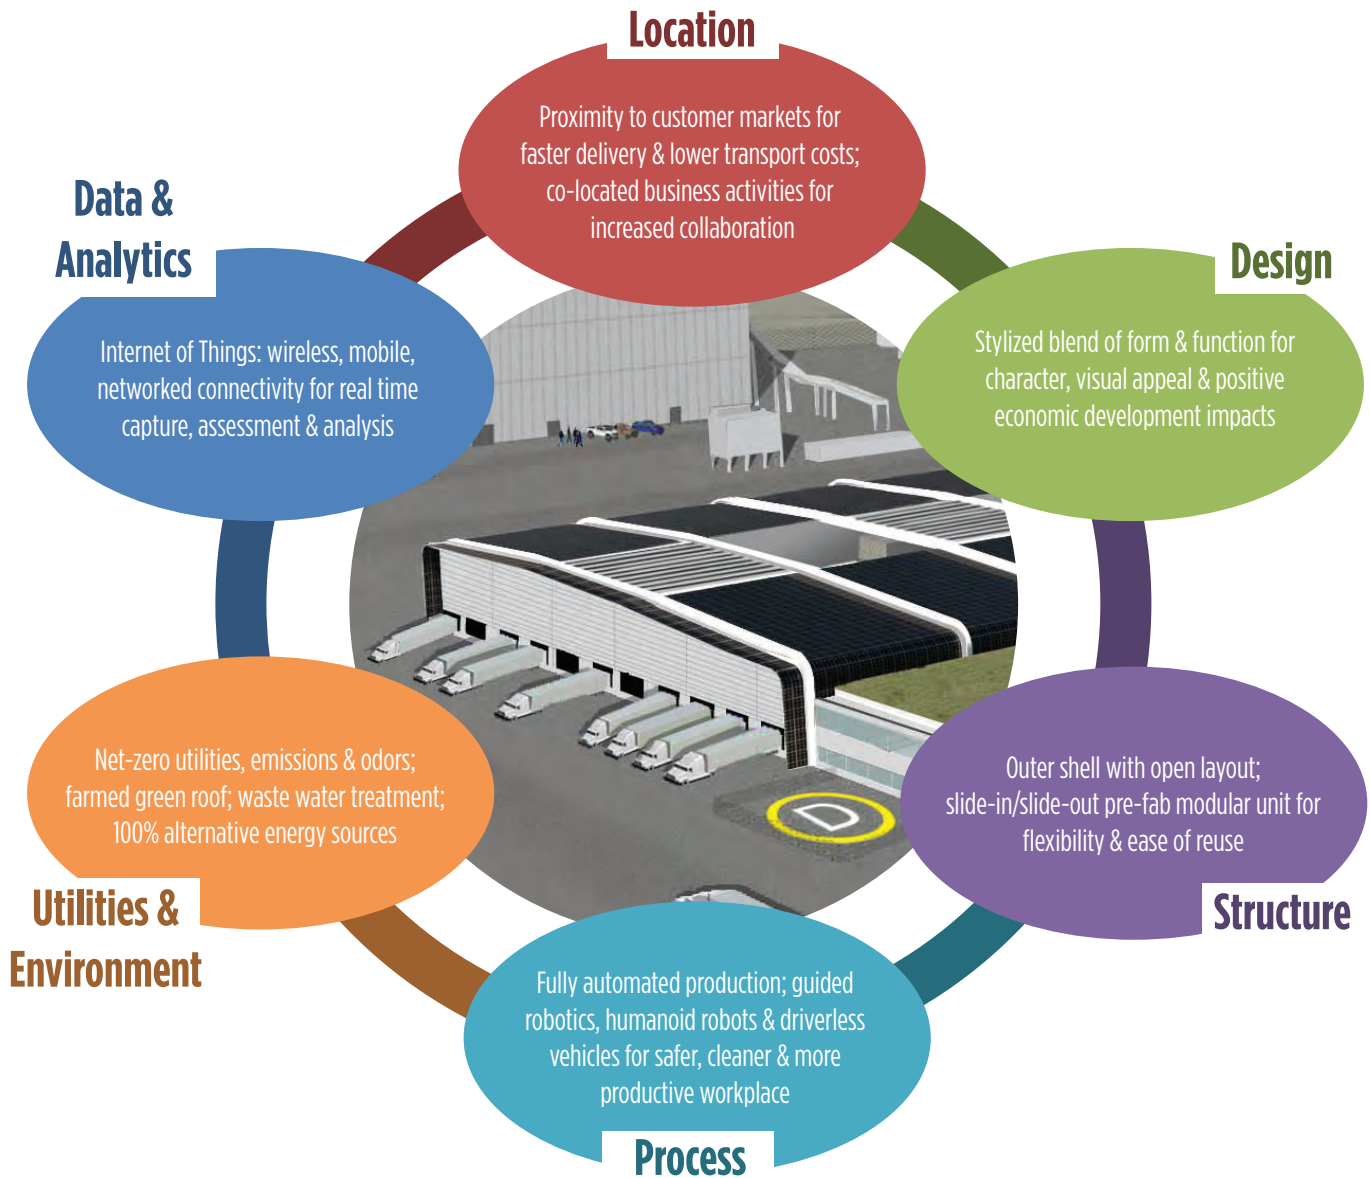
Location

Proximity to customer markets for faster delivery & lower transport costs; co-located business activities for increased collaboration

Data & Analytics

Internet of Things: wireless, mobile, networked connectivity for real time capture, assessment & analysis

Design

Stylized blend of form & function for character, visual appeal & positive economic development impacts

Net-zero utilities, emissions & odors; farmed green roof; waste water treatment; 100% alternative energy sources

Utilities & Environment

Outer shell with open layout; slide-in/slide-out pre-fab modular unit for flexibility & ease of reuse

Structure

Fully automated production; guided robotics, humanoid robots & driverless vehicles for safer, cleaner & more productive workplace

Process